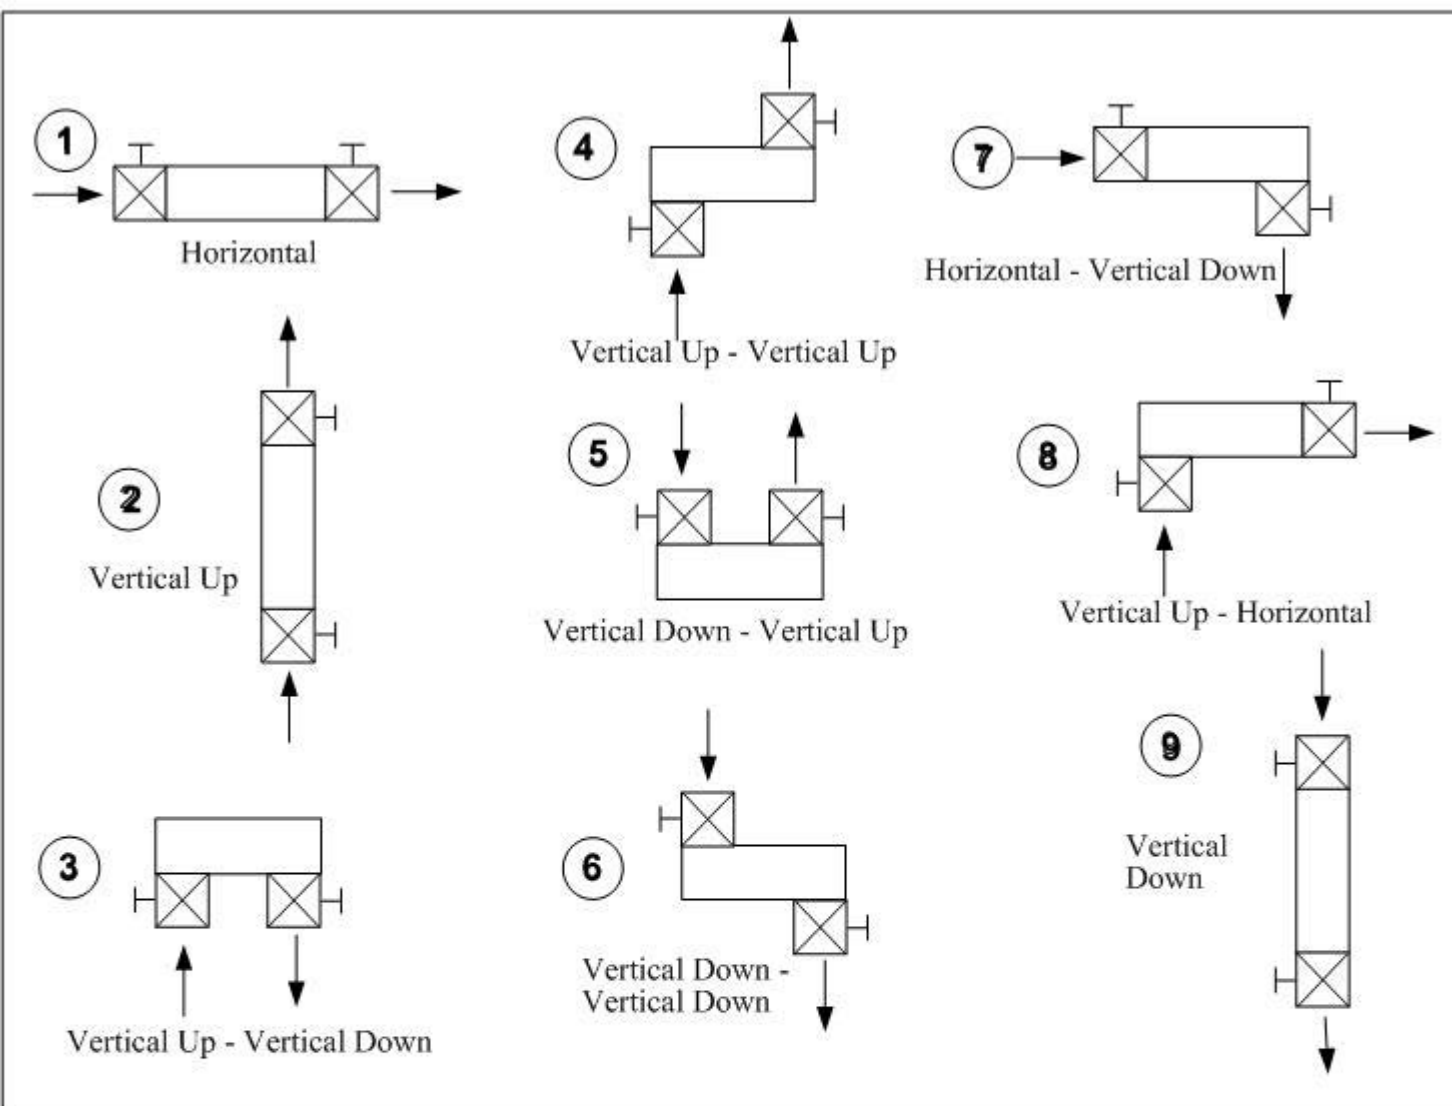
1
Horizontal

2
Vertical Up

3
Vertical Up - Vertical Down

4
Vertical Up - Vertical Up

5
Vertical Down - Vertical Up

6
Vertical Down - Vertical Down

7
Horizontal - Vertical Down

8
Vertical Up - Horizontal

9
Vertical Down